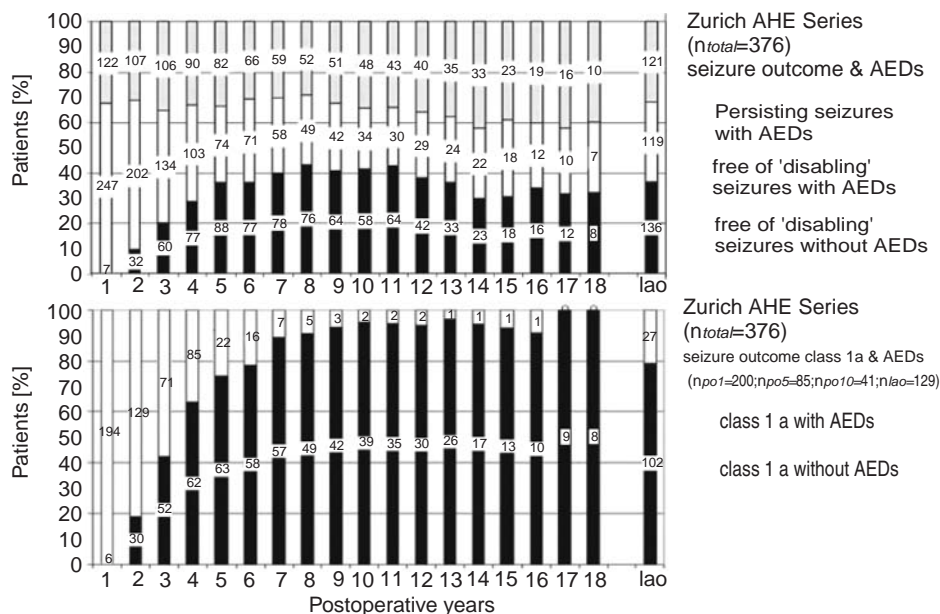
Zurich AHE Series
($n_{total}$=376)
seizure outcome & AEDs

Persisting seizures with AEDs

free of 'disabling' seizures with AEDs

free of 'disabling' seizures without AEDs

Patients [%]
100
90
80
70
60
50
40
30
20
10
0

122 107 106 90 82 66 59 52 51 48 43 40 35 33 23 19 16 10 121
247 202 134 103 74 71 58 49 42 34 30 29 24 22 18 12 10 7 119
7 32 60 77 88 77 78 76 64 58 64 42 33 23 18 16 12 8 136

1 2 3 4 5 6 7 8 9 10 11 12 13 14 15 16 17 18 lao

Zurich AHE Series
($n_{total}$=376)
seizure outcome class 1a & AEDs
($n_{po1}$=200;$n_{po5}$=85;$n_{po10}$=41;$n_{lao}$=129)

class 1 a with AEDs

class 1 a without AEDs

Patients [%]
100
90
80
70
60
50
40
30
20
10
0

194 129 71 85 22 16 7 5 3 2 2 2 1 1 1 1 0 0 27
6 30 52 62 63 58 57 49 42 39 35 30 26 17 13 10 9 8 102

1 2 3 4 5 6 7 8 9 10 11 12 13 14 15 16 17 18 lao
Postoperative years